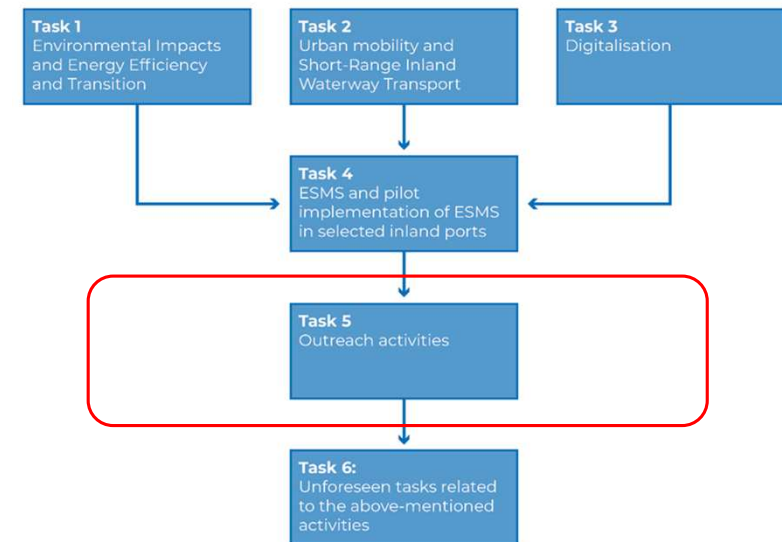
Task 1
Environmental Impacts and Energy Efficiency and Transition

Task 2
Urban mobility and Short-Range Inland Waterway Transport

Task 3
Digitalisation

Task 4
ESMS and pilot implementation of ESMS in selected inland ports

Task 5
Outreach activities

Task 6:
Unforeseen tasks related to the above-mentioned activities